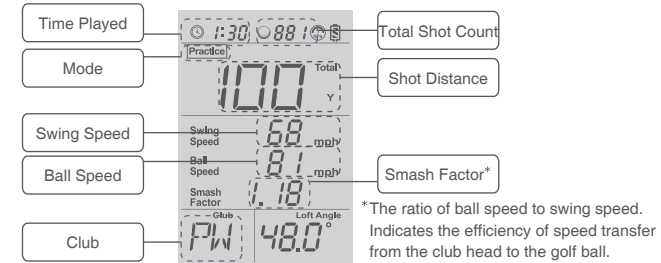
Time Played

1:30

881

Total Shot Count

Practice

Mode

100

Total

Y

Shot Distance

Swing Speed

Swing Speed

68

mph

Ball Speed

Ball Speed

81

mph

Smash Factor*

Smash Factor

1.18

*The ratio of ball speed to swing speed. Indicates the efficiency of speed transfer from the club head to the golf ball.

Club

Club

PW

Loft Angle

48.0°